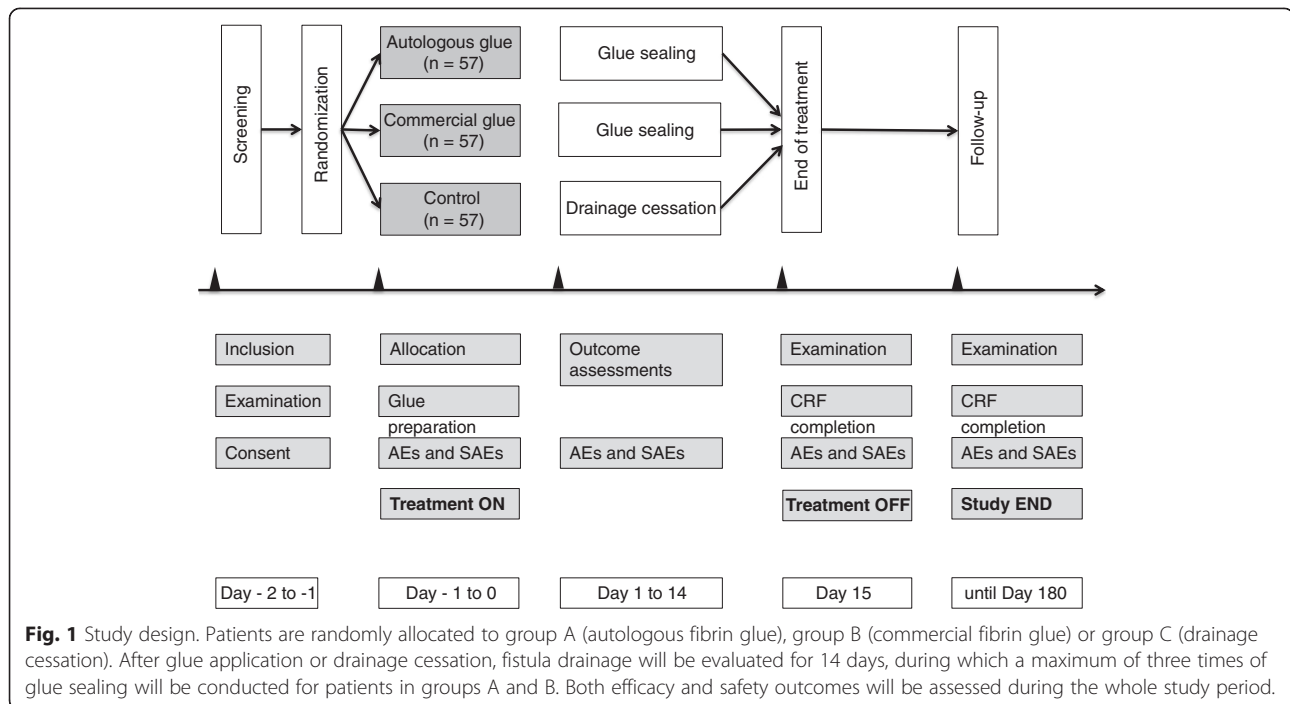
Screening

Randomization

Autologous glue (n = 57)

Commercial glue (n = 57)

Control (n = 57)

Glue sealing

Glue sealing

Drainage cessation

End of treatment

Follow-up

Inclusion

Examination

Consent

Allocation

Glue preparation

AEs and SAEs

**Treatment ON**

Outcome assessments

AEs and SAEs

Examination

CRF completion

AEs and SAEs

**Treatment OFF**

Examination

CRF completion

AEs and SAEs

**Study END**

Day - 2 to -1

Day - 1 to 0

Day 1 to 14

Day 15

until Day 180

**Fig. 1** Study design. Patients are randomly allocated to group A (autologous fibrin glue), group B (commercial fibrin glue) or group C (drainage cessation). After glue application or drainage cessation, fistula drainage will be evaluated for 14 days, during which a maximum of three times of glue sealing will be conducted for patients in groups A and B. Both efficacy and safety outcomes will be assessed during the whole study period.